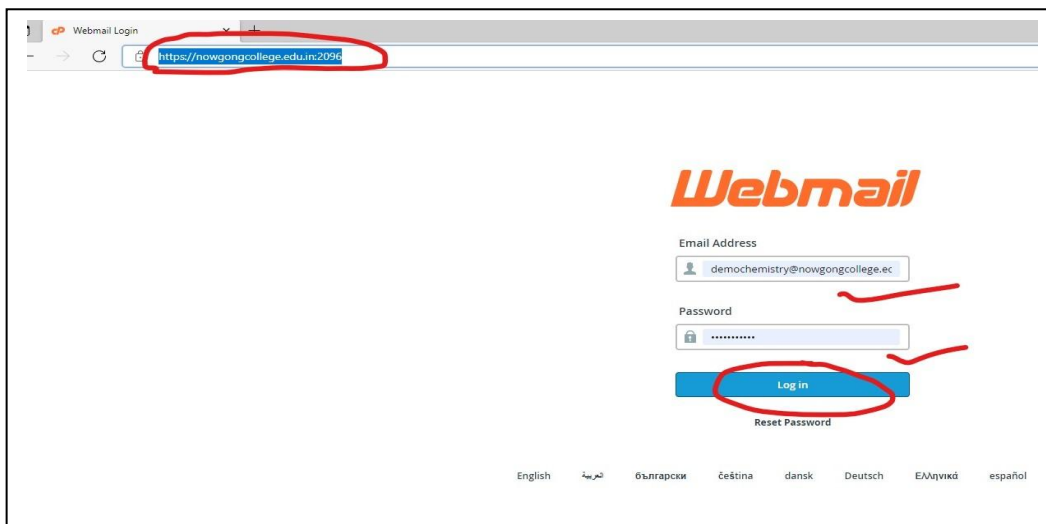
Webmail Login
https://nowgongcollege.edu.in:2096

Webmail

Email Address
demochemistry@nowgongcollege.ec

Password
•••••••••••

Log in
Reset Password

English العربية български čeština dansk Deutsch Ελληνικά español